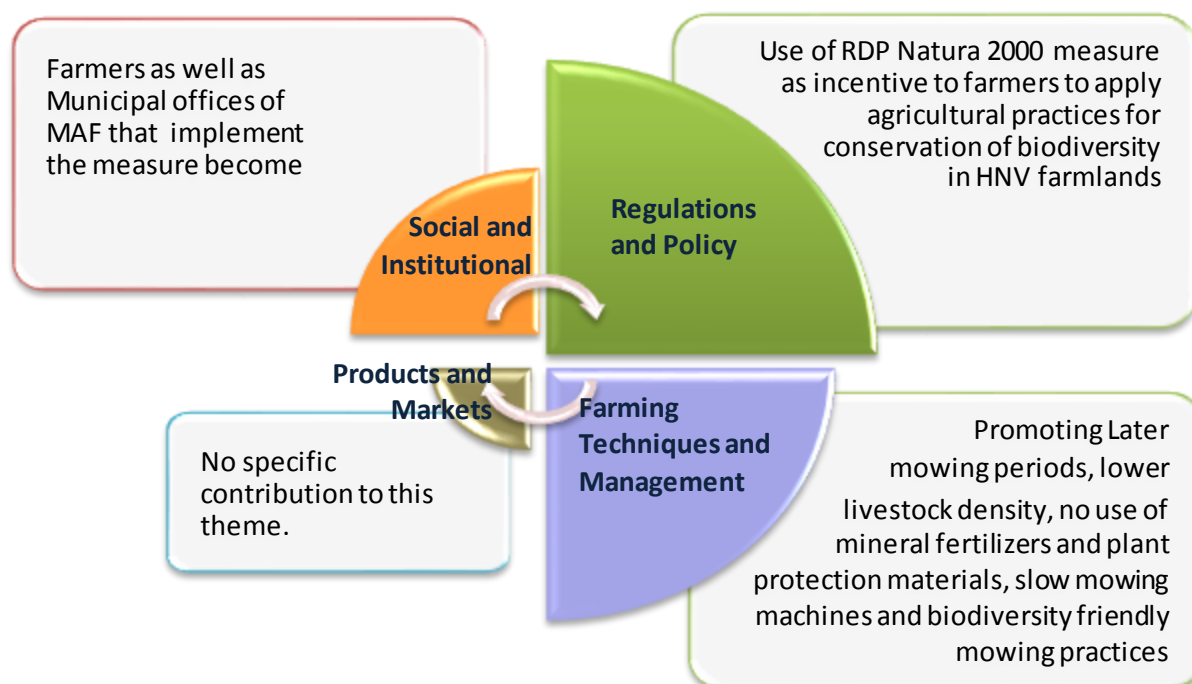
Farmers as well as Municipal offices of MAF that implement the measure become

Use of RDP Natura 2000 measure as incentive to farmers to apply agricultural practices for conservation of biodiversity in HNV farmlands

Social and Institutional

Regulations and Policy

Products and Markets

Farming Techniques and Management

No specific contribution to this theme.

Promoting Later mowing periods, lower livestock density, no use of mineral fertilizers and plant protection materials, slow mowing machines and biodiversity friendly mowing practices